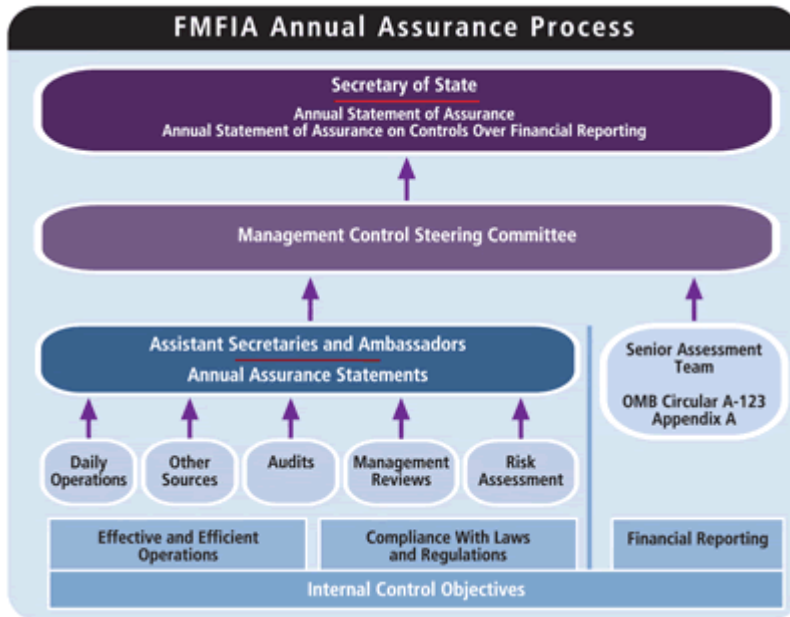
FMFIA Annual Assurance Process

Secretary of State
Annual Statement of Assurance
Annual Statement of Assurance on Controls Over Financial Reporting

Management Control Steering Committee

Assistant Secretaries and Ambassadors
Annual Assurance Statements

Senior Assessment Team
OMB Circular A-123 Appendix A

Daily Operations

Other Sources

Audits

Management Reviews

Risk Assessment

Effective and Efficient Operations

Compliance With Laws and Regulations

Financial Reporting

Internal Control Objectives